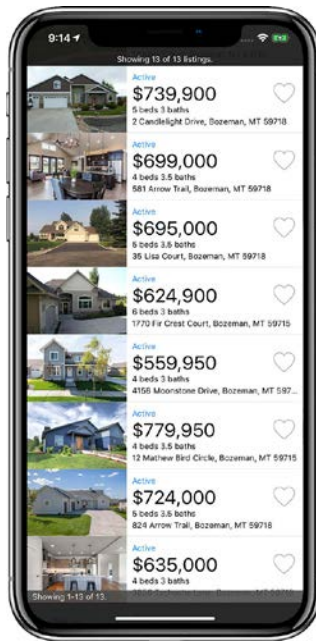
9:14

Showing 13 of 13 listings.

Active
$739,900
5 beds 3 baths
2 Candlelight Drive, Bozeman, MT 59718

Active
$699,000
4 beds 3.5 baths
581 Arrow Trail, Bozeman, MT 59718

Active
$695,000
5 beds 3.5 baths
35 Lisa Court, Bozeman, MT 59718

Active
$624,900
6 beds 3 baths
1770 Fir Crest Court, Bozeman, MT 59715

Active
$559,950
4 beds 3 baths
4156 Moonstone Drive, Bozeman, MT 597...

Active
$779,950
4 beds 3.5 baths
12 Mathew Bird Circle, Bozeman, MT 59715

Active
$724,000
5 beds 3.5 baths
824 Arrow Trail, Bozeman, MT 59718

Active
$635,000
4 beds 3 baths
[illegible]

Showing 1-13 of 13.